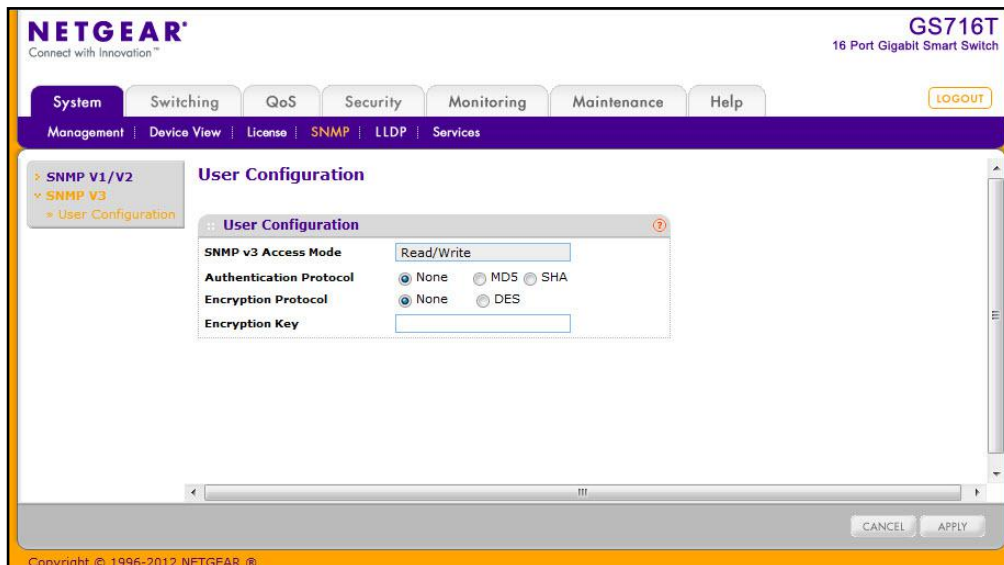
NETGEAR®
Connect with Innovation™

GS716T
16 Port Gigabit Smart Switch

System | Switching | QoS | Security | Monitoring | Maintenance | Help

LOGOUT

Management | Device View | License | SNMP | LLDP | Services

› SNMP V1/V2
› SNMP V3
» User Configuration

User Configuration

User Configuration

?

SNMP v3 Access Mode Read/Write

Authentication Protocol None MD5 SHA

Encryption Protocol None DES

Encryption Key

III

CANCEL APPLY

Copyright © 1996-2012 NETGEAR ®